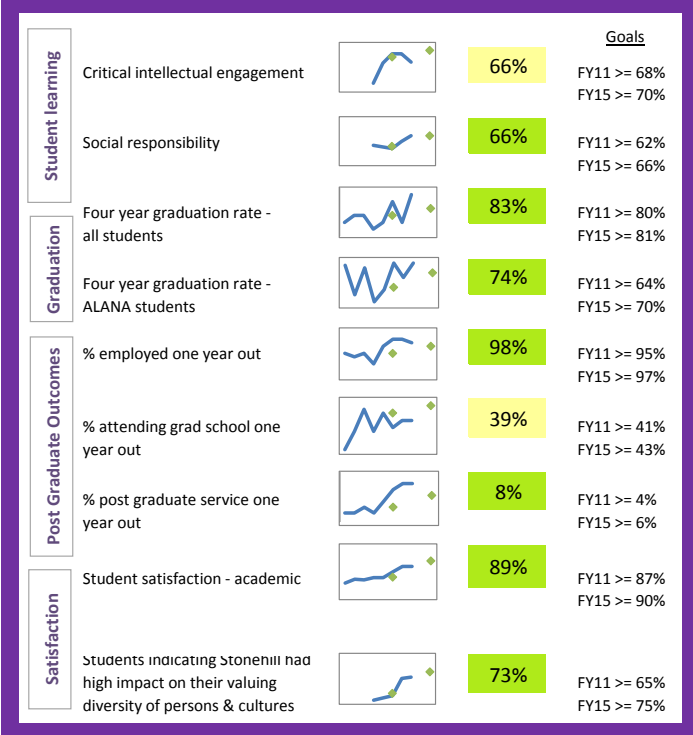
Goals

Student learning

Critical intellectual engagement

66%

FY11 >= 68%
FY15 >= 70%

Social responsibility

66%

FY11 >= 62%
FY15 >= 66%

Graduation

Four year graduation rate - all students

83%

FY11 >= 80%
FY15 >= 81%

Four year graduation rate - ALANA students

74%

FY11 >= 64%
FY15 >= 70%

Post Graduate Outcomes

% employed one year out

98%

FY11 >= 95%
FY15 >= 97%

% attending grad school one year out

39%

FY11 >= 41%
FY15 >= 43%

% post graduate service one year out

8%

FY11 >= 4%
FY15 >= 6%

Satisfaction

Student satisfaction - academic

89%

FY11 >= 87%
FY15 >= 90%

Students indicating Stonehill had high impact on their valuing diversity of persons & cultures

73%

FY11 >= 65%
FY15 >= 75%